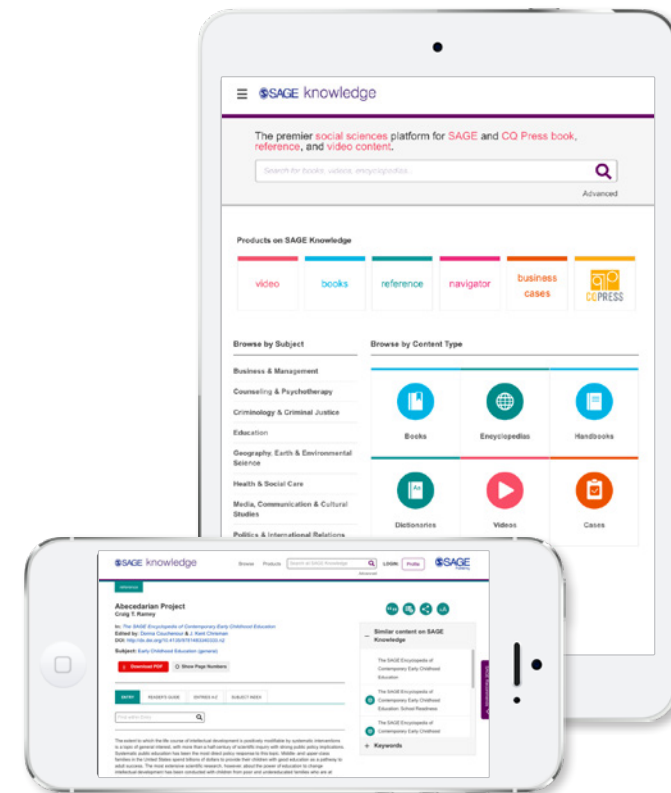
SAGE knowledge

The premier social sciences platform for SAGE and CQ Press book, reference, and video content.

Search for books, videos, encyclopedias...

Advanced

Products on SAGE Knowledge

video

books

reference

navigator

business cases

CQ PRESS

Browse by Subject

Business & Management

Counseling & Psychotherapy

Criminology & Criminal Justice

Education

Geography, Earth & Environmental Science

Health & Social Care

Media, Communication & Cultural Studies

Politics & International Relations

Browse by Content Type

Books

Encyclopedias

Handbooks

Dictionaries

Videos

Cases

SAGE knowledge

Browse Products Search on SAGE Knowledge LOGIN: Profile SAGE

Advanced

Reference

Abecedarian Project
Craig T. Ramey

In: The SAGE Encyclopedia of Contemporary Early Childhood Education
Edited by: Donna Couchenour & J. Kent Chrisman
DOI: http://dx.doi.org/10.4135/9781483340333.n2

Subject: Early Childhood Education (general)

Download PDF

Show Page Numbers

ENTRY READER'S GUIDE ENTRIES A-Z SUBJECT INDEX

Find within Entry

Similar content on SAGE Knowledge

The SAGE Encyclopedia of Contemporary Early Childhood Education

The SAGE Encyclopedia of Contemporary Early Childhood Education: School Readiness

The SAGE Encyclopedia of Contemporary Early Childhood

+ Keywords

The extent to which the life course of intellectual development is positively modifiable by systematic interventions is a topic of general interest, with more than a half-century of scientific inquiry with strong public policy implications. Systematic public education has been the most direct policy response to this belief. Middle- and upper-class families in the United States spend billions of dollars to provide their children with good education as a pathway to adult success. The most extensive scientific research, however, about the power of education to change intellectual development has been conducted with children from poor and undereducated families who are at